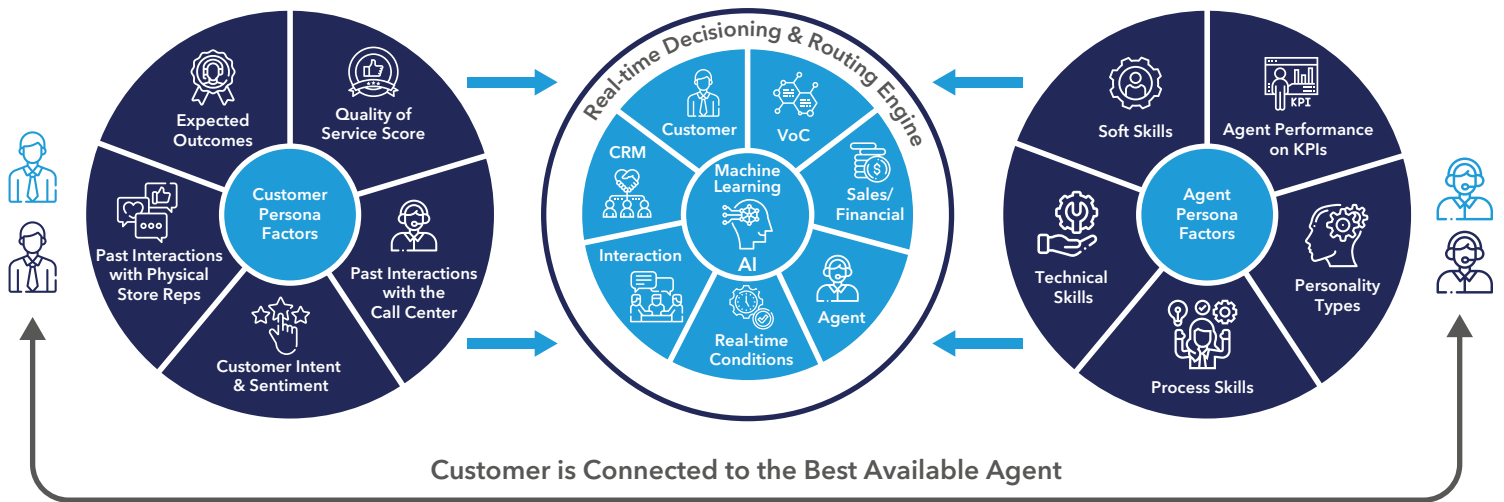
Expected Outcomes

Quality of Service Score

Past Interactions with Physical Store Reps

Customer Persona Factors

Past Interactions with the Call Center

Customer Intent & Sentiment

Real-time Decisioning & Routing Engine

Customer

VoC

CRM

Machine Learning

AI

Sales/ Financial

Interaction

Agent

Real-time Conditions

Soft Skills

KPI

Agent Performance on KPIs

Technical Skills

Agent Persona Factors

Personality Types

Process Skills

Customer is Connected to the Best Available Agent